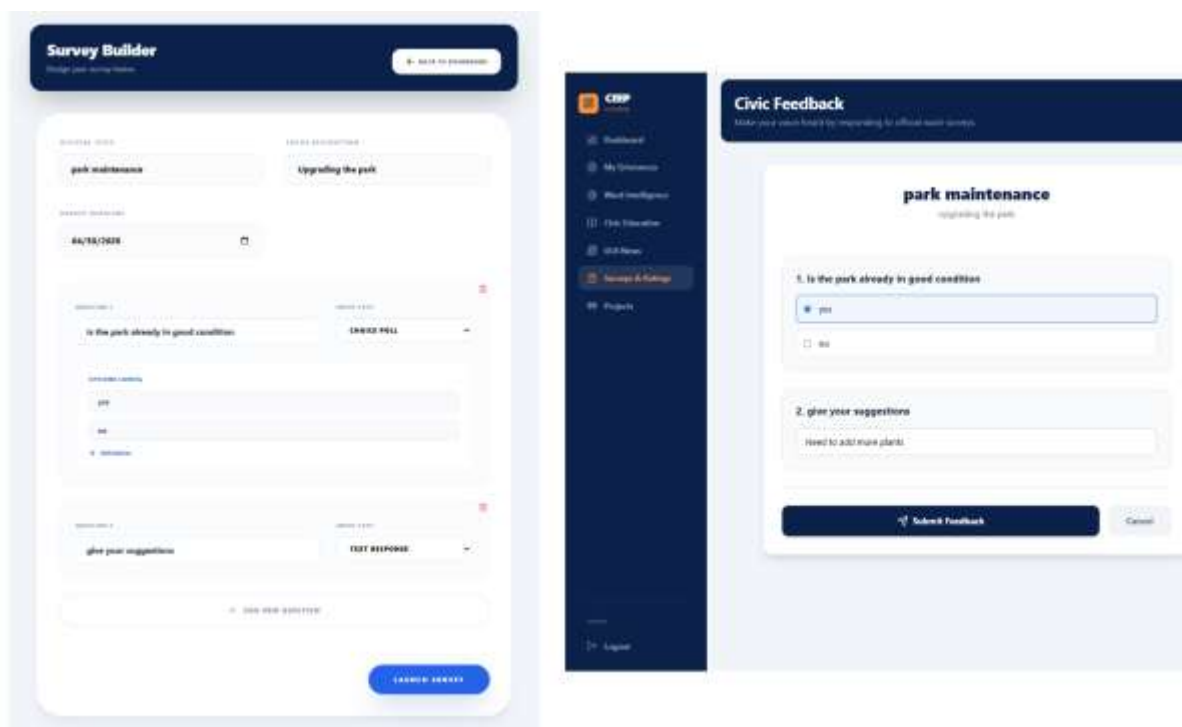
Survey Builder
Design your survey below

← BACK TO DASHBOARD

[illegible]
park maintenance

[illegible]
Upgrading the park

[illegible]
04/30/2026

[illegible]
Is the park already in good condition

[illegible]
CHOICE POLL

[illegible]
yes
no
+ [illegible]

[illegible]
give your suggestions

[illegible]
TEXT RESPONSE

+ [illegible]

LAUNCH SURVEY

CIRP
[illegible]

Dashboard
My Grievances
Ward Intelligence
Civic Education
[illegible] News
Surveys & Ratings
Projects

Logout

Civic Feedback
Make your voice heard by responding to official ward surveys.

park maintenance
upgrading the park

1. Is the park already in good condition
yes
no

2. give your suggestions
Need to add more plants

Submit Feedback
Cancel